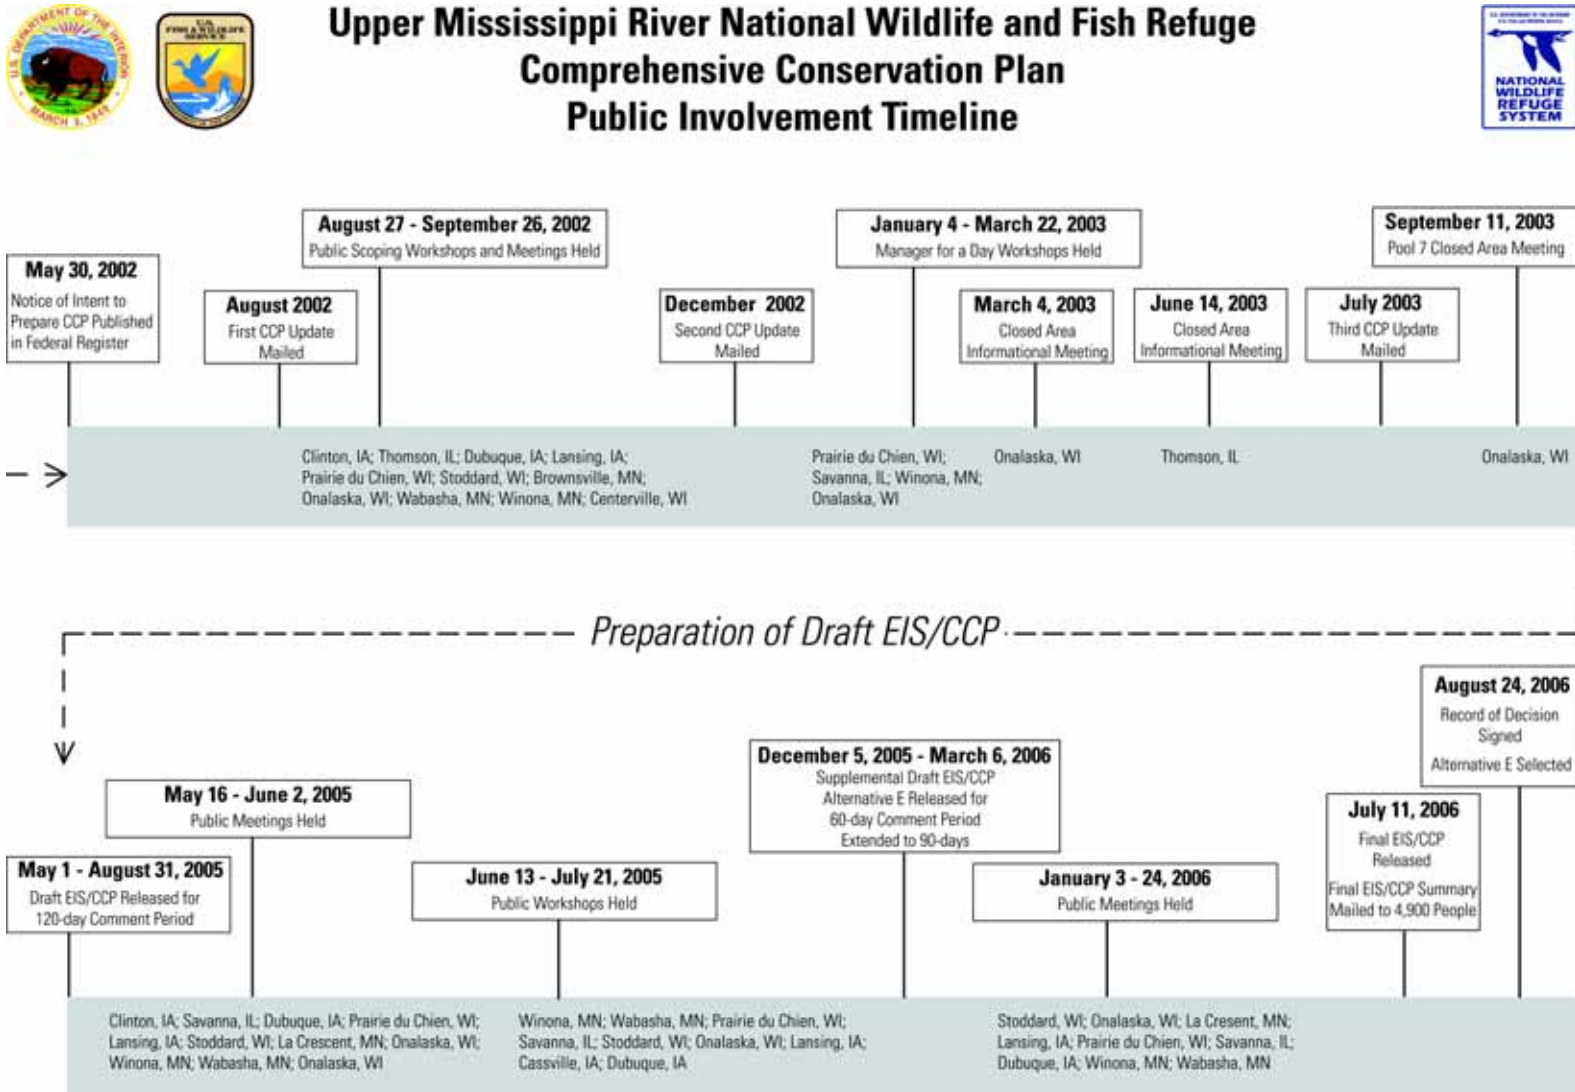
U.S. DEPARTMENT OF THE INTERIOR
MARCH 3, 1849

U.S. FISH & WILDLIFE SERVICE

Upper Mississippi River National Wildlife and Fish Refuge
Comprehensive Conservation Plan
Public Involvement Timeline

NATIONAL WILDLIFE REFUGE SYSTEM

May 30, 2002
Notice of Intent to Prepare CCP Published in Federal Register

August 2002
First CCP Update Mailed

August 27 - September 26, 2002
Public Scoping Workshops and Meetings Held

December 2002
Second CCP Update Mailed

January 4 - March 22, 2003
Manager for a Day Workshops Held

March 4, 2003
Closed Area Informational Meeting

June 14, 2003
Closed Area Informational Meeting

July 2003
Third CCP Update Mailed

September 11, 2003
Pool 7 Closed Area Meeting

Clinton, IA; Thomson, IL; Dubuque, IA; Lansing, IA; Prairie du Chien, WI; Stoddard, WI; Brownsville, MN; Onalaska, WI; Wabasha, MN; Winona, MN; Centerville, WI

Prairie du Chien, WI; Savanna, IL; Winona, MN; Onalaska, WI

Onalaska, WI

Thomson, IL

Onalaska, WI

Preparation of Draft EIS/CCP

May 1 - August 31, 2005
Draft EIS/CCP Released for 120-day Comment Period

May 16 - June 2, 2005
Public Meetings Held

June 13 - July 21, 2005
Public Workshops Held

December 5, 2005 - March 6, 2006
Supplemental Draft EIS/CCP Alternative E Released for 60-day Comment Period Extended to 90-days

January 3 - 24, 2006
Public Meetings Held

July 11, 2006
Final EIS/CCP Released
Final EIS/CCP Summary Mailed to 4,900 People

August 24, 2006
Record of Decision Signed
Alternative E Selected

Clinton, IA; Savanna, IL; Dubuque, IA; Prairie du Chien, WI; Lansing, IA; Stoddard, WI; La Crescent, MN; Onalaska, WI; Winona, MN; Wabasha, MN; Onalaska, WI

Winona, MN; Wabasha, MN; Prairie du Chien, WI; Savanna, IL; Stoddard, WI; Onalaska, WI; Lansing, IA; Cassville, IA; Dubuque, IA

Stoddard, WI; Onalaska, WI; La Cresent, MN; Lansing, IA; Prairie du Chien, WI; Savanna, IL; Dubuque, IA; Winona, MN; Wabasha, MN